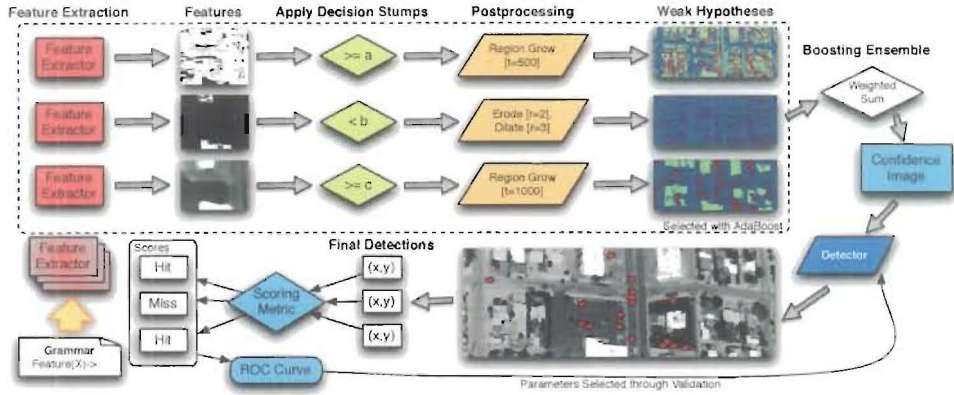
Feature Extraction

Features

Apply Decision Stumps

Postprocessing

Weak Hypotheses

Feature Extractor

>= a

Region Grow [t=500]

Feature Extractor

< b

Erode [r=2], Dilate [r=3]

Feature Extractor

>= c

Region Grow [t=1000]

Selected with AdaBoost

Boosting Ensemble

Weighted Sum

Confidence Image

Detector

Final Detections

Feature Extractor

Scores

Hit

Miss

Hit

Scoring Metric

(x,y)

(x,y)

(x,y)

Grammar
Feature(X)->

ROC Curve

Parameters Selected through Validation